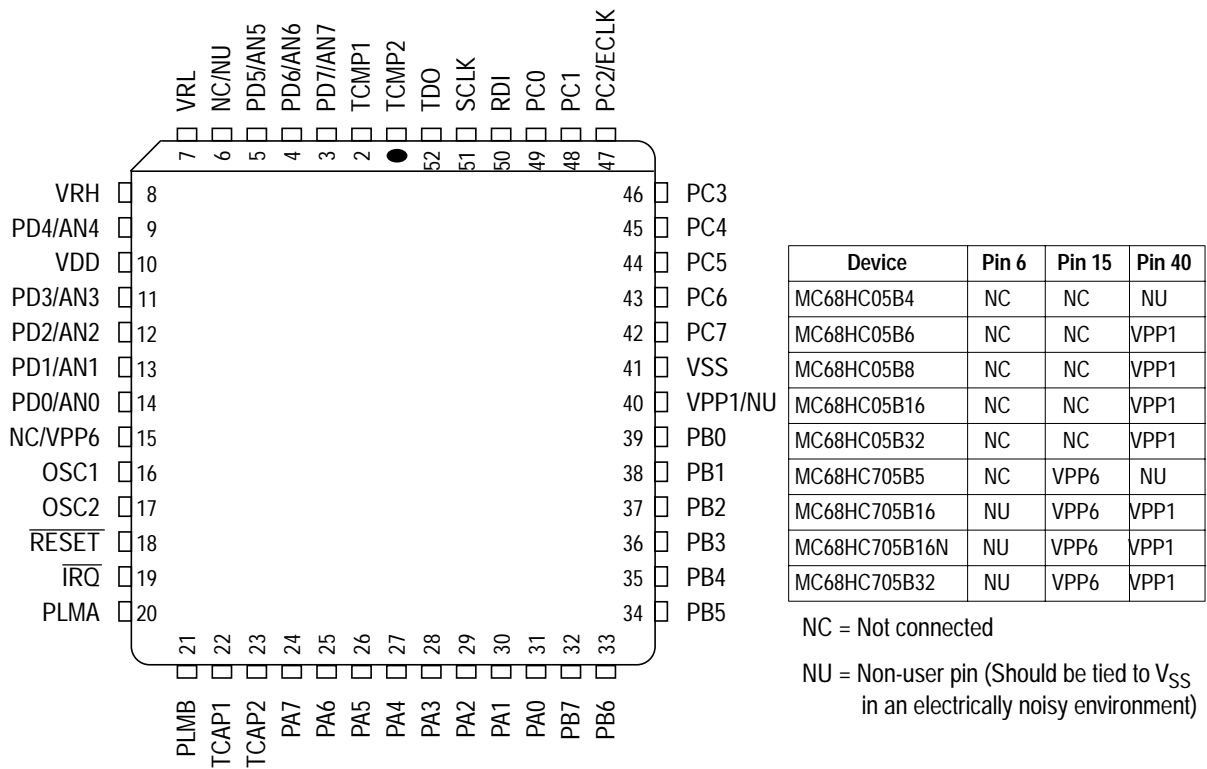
VRL 7
NC/NU 6
PD5/AN5 5
PD6/AN6 4
PD7/AN7 3
TCMP1 2
TCMP2
TDO 52
SCLK 51
RDI 50
PC0 49
PC1 48
PC2/ECLK 47

VRH 8
PD4/AN4 9
VDD 10
PD3/AN3 11
PD2/AN2 12
PD1/AN1 13
PD0/AN0 14
NC/VPP6 15
OSC1 16
OSC2 17
$\overline{RESET}$ 18
$\overline{IRQ}$ 19
PLMA 20

46 PC3
45 PC4
44 PC5
43 PC6
42 PC7
41 VSS
40 VPP1/NU
39 PB0
38 PB1
37 PB2
36 PB3
35 PB4
34 PB5

21 PLMB
22 TCAP1
23 TCAP2
24 PA7
25 PA6
26 PA5
27 PA4
28 PA3
29 PA2
30 PA1
31 PA0
32 PB7
33 PB6

| Device | Pin 6 | Pin 15 | Pin 40 |
|---|---|---|---|
| MC68HC05B4 | NC | NC | NU |
| MC68HC05B6 | NC | NC | VPP1 |
| MC68HC05B8 | NC | NC | VPP1 |
| MC68HC05B16 | NC | NC | VPP1 |
| MC68HC05B32 | NC | NC | VPP1 |
| MC68HC705B5 | NC | VPP6 | NU |
| MC68HC705B16 | NU | VPP6 | VPP1 |
| MC68HC705B16N | NU | VPP6 | VPP1 |
| MC68HC705B32 | NU | VPP6 | VPP1 |

NC = Not connected

NU = Non-user pin (Should be tied to $V_{SS}$ in an electrically noisy environment)